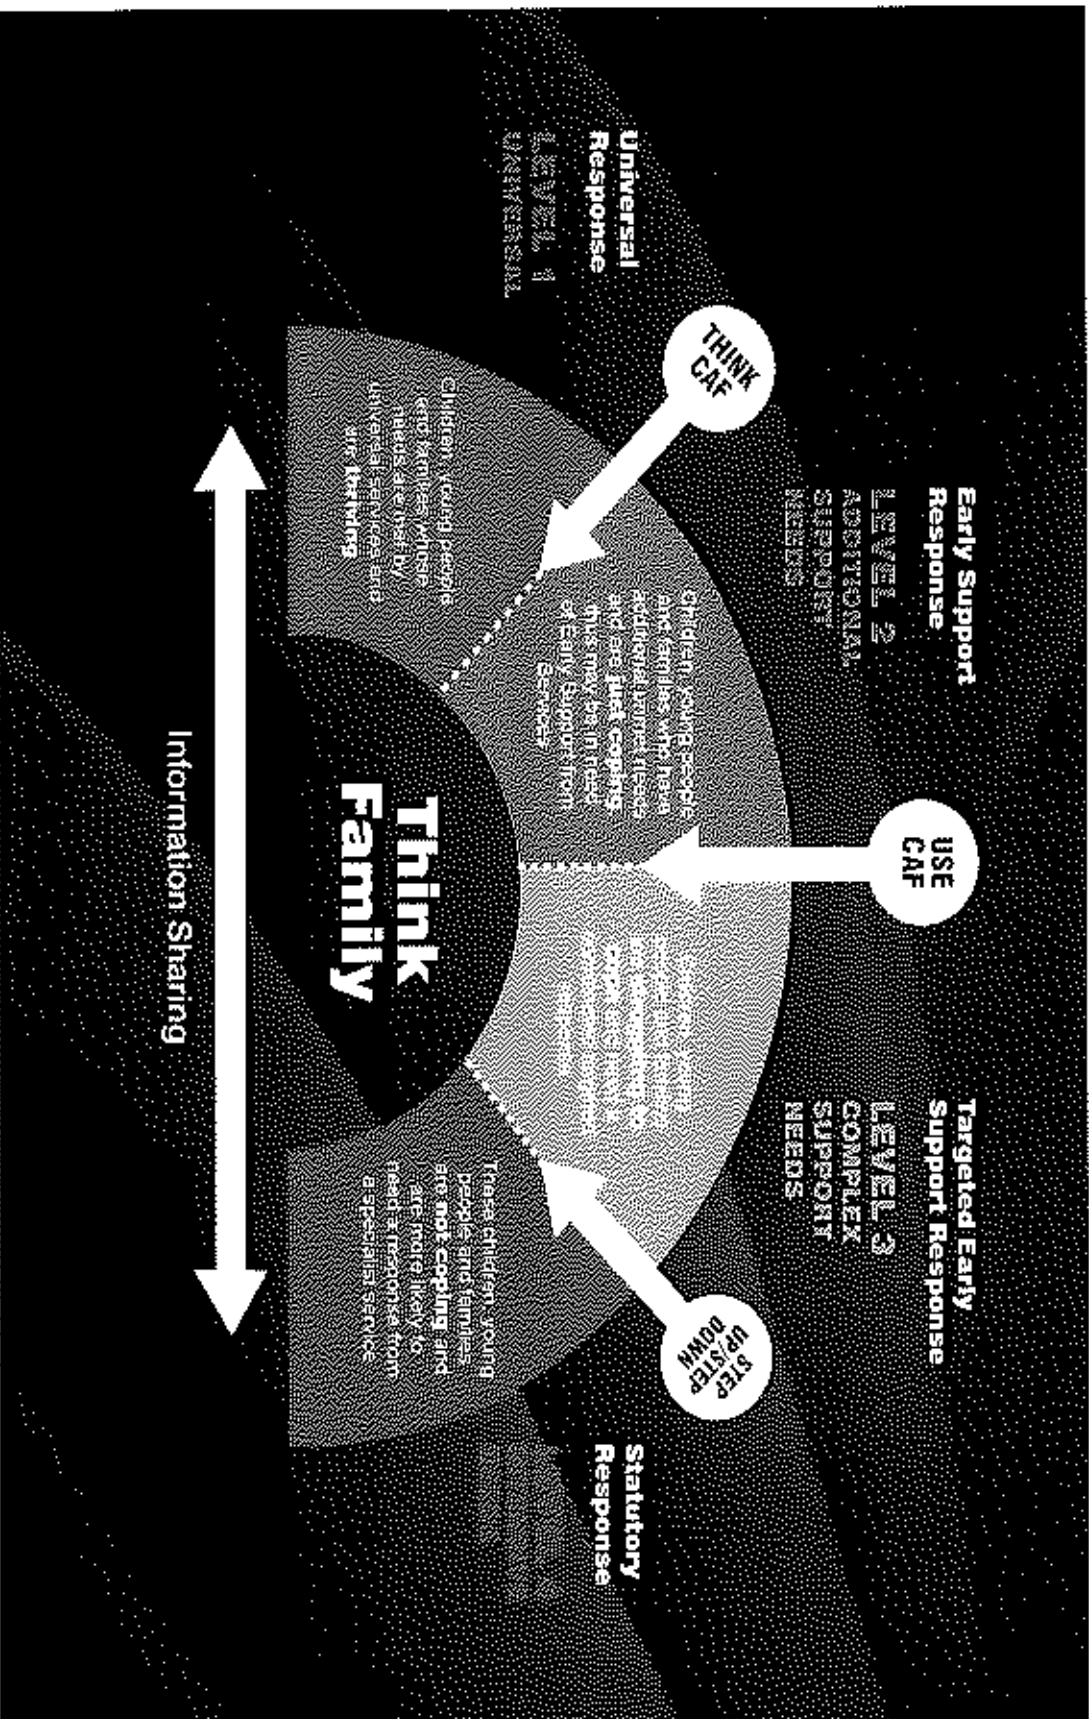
Universal Response

LEVEL 1 UNIVERSAL

Early Support Response

LEVEL 2 ADDITIONAL SUPPORT NEEDS

Targeted Early Support Response

LEVEL 3 COMPLEX SUPPORT NEEDS

Statutory Response

THINK CAF

USE CAF

STEP UP/STEP DOWN

Children, young people and families whose needs are met by universal services and are thriving

Children young people and families who have additional unmet needs and are just coping; this may be in need of Early Support from Services

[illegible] not coping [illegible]

These children, young people and families are not coping and are more likely to need a response from a specialist service

Think Family

Information Sharing